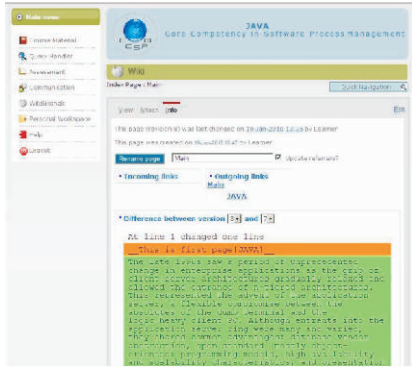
Main menu

Course Material
Quick Handler
Assessment
Communication
Whiteboards
Personal Workspace
Help
Logout

CSP

JAVA
Core Competency in Software Process Management

Wiki

Index Page › Main

Quick Navigation

View Attach Info

Edit

This page (revision-4) was last changed on 19-Jan-2010 13:15 by Learner

This page was created on 19-Jan-2010 12:47 by Learner

Rename page Main Update referrers?

Incoming links

Outgoing links
Main
JAVA

Difference between version 3 and 2

At line 1 changed one line

__This is first page[JAVA]__

The late 1990s saw a period of unprecedented change in enterprise applications as the cost of client server architectures gradually yielded the clients the strength of a tiered architecture. This represented the advent of the application server, a flexible middleware between the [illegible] and the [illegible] Although entrants into the application server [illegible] were many and varied, they shared common advantages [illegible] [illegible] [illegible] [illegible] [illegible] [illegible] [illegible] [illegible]